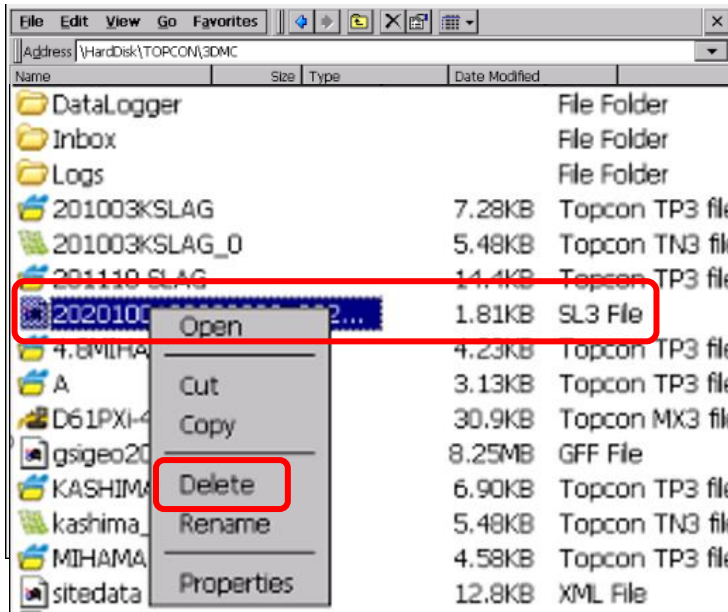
File Edit View Go Favorites
Address \HardDisk\TOPCON\3DMC
Name | Size | Type | Date Modified

| Name | Size | Type |
|---|---|---|
| DataLogger | | File Folder |
| Inbox | | File Folder |
| Logs | | File Folder |
| 201003KSLAG | 7.28KB | Topcon TP3 fil |
| 201003KSLAG_0 | 5.48KB | Topcon TN3 fil |
| 201110 SLAG | 14.4KB | Topcon TP3 fil |
| 2020100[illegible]2... | 1.81KB | SL3 File |
| 4.8MIHA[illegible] | 4.23KB | Topcon TP3 fil |
| A | 3.13KB | Topcon TP3 fil |
| D61PXi-4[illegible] | 30.9KB | Topcon MX3 fil |
| gsigeo20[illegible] | 8.25MB | GFF File |
| KASHIMA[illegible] | 6.90KB | Topcon TP3 fil |
| kashima_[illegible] | 5.48KB | Topcon TN3 fil |
| MIHAMA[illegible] | 4.58KB | Topcon TP3 fil |
| sitedata | 12.8KB | XML File |

Open
Cut
Copy
Delete
Rename
Properties